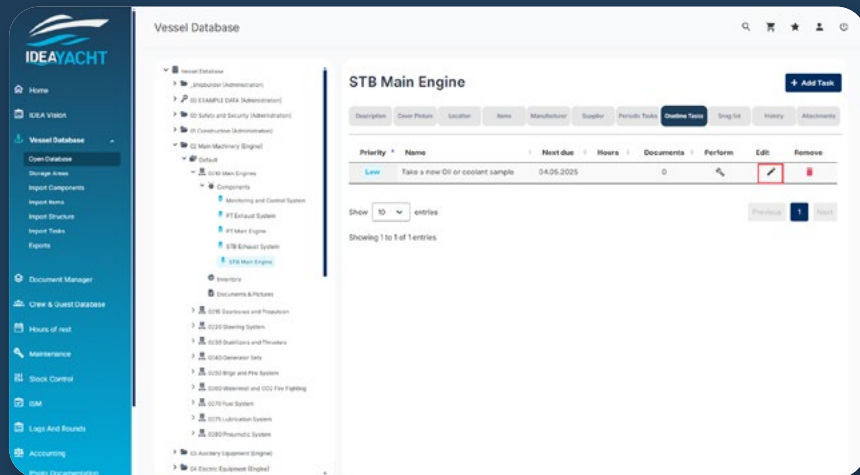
IDEAYACHT

Home
IDEA Vision
Vessel Database
Open Database
Storage Areas
Import Components
Import Items
Import Structure
Import Tasks
Exports
Document Manager
Crew & Guest Database
Hours of rest
Maintenance
Stock Control
ISM
Logs And Rounds
Accounting
Photo Documentation

Vessel Database

Vessel Database
_Unsubunder (Administration)
00 EXAMPLE DATA (Administration)
00 Safety and Security (Administration)
01 Construction (Administration)
02 Main Machinery (Engine)
Default
0010 Main Engines
Components
Monitoring and Control System
PT Exhaust System
PT Main Engine
STB Exhaust System
STB Main Engine
Inventory
Documents & Pictures
0015 Gearboxes and Propulsion
0020 Steering System
0030 Stabilizers and Thrusters
0040 Generator Sets
0050 Bilge and Fire System
0060 Watermist and CO2 Fire Fighting
0070 Fuel System
0075 Lubrication System
0080 Pneumatic System
03 Auxiliary Equipment (Engine)
04 Electric Equipment (Engine)

STB Main Engine

+ Add Task

Description | Cover Picture | Location | Items | Manufacturer | Supplier | Periodic Tasks | Onetime Tasks | Snag list | History | Attachments

| Priority | Name | Next due | Hours | Documents | Perform | Edit | Remove |
|---|---|---|---|---|---|---|---|
| Low | Take a new Oil or coolant sample | 04.05.2025 | | 0 | | | |

Show 10 entries

Previous 1 Next

Showing 1 to 1 of 1 entries